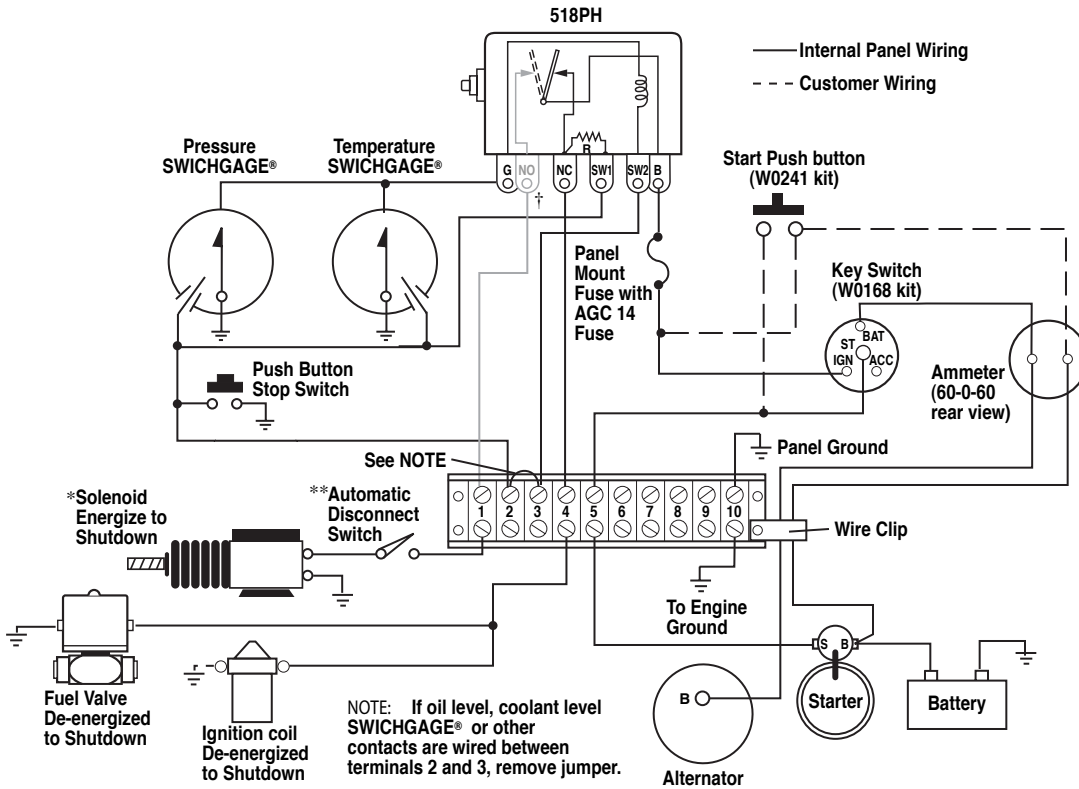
518PH

Internal Panel Wiring
Customer Wiring

Pressure SWICHGAGE®
Temperature SWICHGAGE®

G NO NC SW1 SW2 B

†

Start Push button (W0241 kit)

Panel Mount Fuse with AGC 14 Fuse

Key Switch (W0168 kit)

ST BAT IGN ACC

Ammeter (60-0-60 rear view)

Push Button Stop Switch

Panel Ground

See NOTE

*Solenoid Energize to Shutdown

**Automatic Disconnect Switch

1 2 3 4 5 6 7 8 9 10

Wire Clip

To Engine Ground

Fuel Valve De-energized to Shutdown

Ignition coil De-energized to Shutdown

NOTE: If oil level, coolant level SWICHGAGE® or other contacts are wired between terminals 2 and 3, remove jumper.

B

Alternator

S B

Starter

Battery